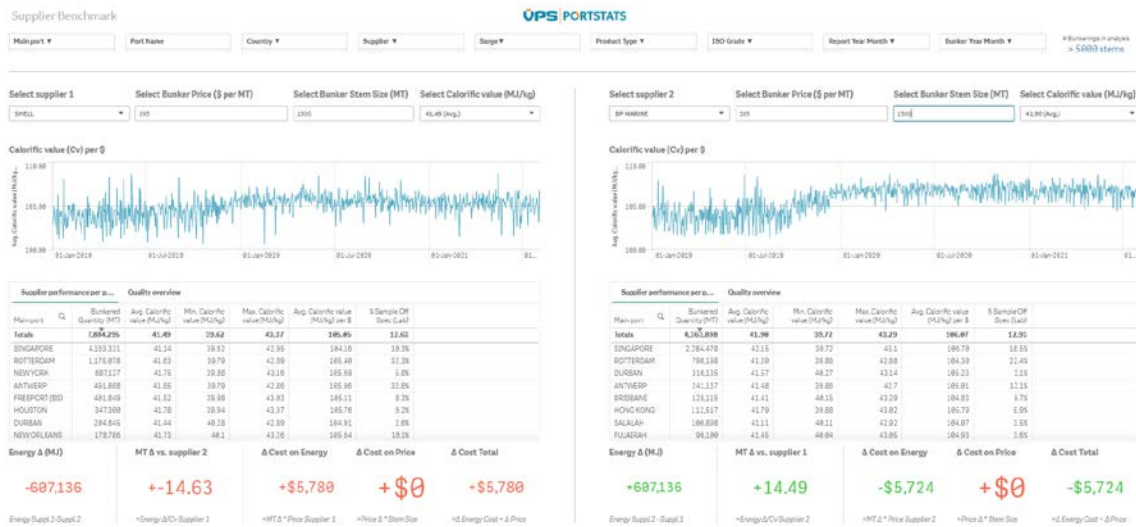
Supplier Benchmark

VPS PORTSTATS

Mainport ▼ | Port Name | Country ▼ | Supplier ▼ | Barge ▼ | Product Type ▼ | ISO Grade ▼ | Report Year Month ▼ | Bunker Year Month ▼

# Bunkerings in analysis
> 5000 stems

Select supplier 1
SHELL

Select Bunker Price ($ per MT)
395

Select Bunker Stem Size (MT)
1500

Select Calorific value (MJ/kg)
41.49 (Avg.)

Calorific value (Cv) per $

110.00
105.00
100.00

Avg. Calorific value (MJ/kg...

01-Jan-2019 | 01-Jul-2019 | 01-Jan-2020 | 01-Jul-2020 | 01-Jan-2021 | 01...

Supplier performance per p... | Quality overview

| Mainport | Bunkered Quantity (MT) | Avg. Calorific value (MJ/kg) | Min. Calorific value (MJ/kg) | Max. Calorific value (MJ/kg) | Avg. Calorific value (MJ/kg) per $ | % Sample Off Spec (Lab) |
|---|---|---|---|---|---|---|
| Totals | 7,884,295 | 41.49 | 39.62 | 43.37 | 105.05 | 12.61 |
| SINGAPORE | 4,393,331 | 41.14 | 39.92 | 42.95 | 104.16 | 19.3% |
| ROTTERDAM | 1,176,878 | 41.63 | 39.79 | 42.89 | 105.40 | 32.3% |
| NEWYORK | 687,117 | 41.76 | 39.98 | 43.16 | 105.69 | 5.6% |
| ANTWERP | 491,888 | 41.65 | 39.70 | 42.86 | 105.96 | 32.8% |
| FREEPORT (BS) | 491,849 | 41.52 | 39.98 | 43.93 | 105.11 | 8.3% |
| HOUSTON | 347,360 | 41.78 | 39.94 | 43.37 | 105.76 | 9.2% |
| DURBAN | 294,845 | 41.44 | 40.28 | 42.39 | 104.91 | 2.6% |
| NEWORLEANS | 178,786 | 41.73 | 40.1 | 43.26 | 105.64 | 19.1% |

Energy Δ (MJ)
-607,136
Energy Suppl.1-Suppl.2

MT Δ vs. supplier 2
+-14.63
=Energy Δ/Cv Supplier 1

Δ Cost on Energy
+$5,780
=MT Δ * Price Supplier 1

Δ Cost on Price
+$0
=Price Δ * Stem Size

Δ Cost Total
+$5,780
=Δ Energy Cost + Δ Price

Select supplier 2
BP MARINE

Select Bunker Price ($ per MT)
395

Select Bunker Stem Size (MT)
1500

Select Calorific value (MJ/kg)
41.90 (Avg.)

Calorific value (Cv) per $

110.00
105.00
100.00

Avg. Calorific value (MJ/kg...

01-Jan-2019 | 01-Jul-2019 | 01-Jan-2020 | 01-Jul-2020 | 01-Jan-2021 | 01...

Supplier performance per p... | Quality overview

| Mainport | Bunkered Quantity (MT) | Avg. Calorific value (MJ/kg) | Min. Calorific value (MJ/kg) | Max. Calorific value (MJ/kg) | Avg. Calorific value (MJ/kg) per $ | % Sample Off Spec (Lab) |
|---|---|---|---|---|---|---|
| Totals | 4,361,898 | 41.90 | 39.72 | 43.29 | 106.07 | 12.91 |
| SINGAPORE | 2,264,478 | 42.15 | 39.72 | 43.1 | 106.79 | 18.5% |
| ROTTERDAM | 798,198 | 41.20 | 39.80 | 42.68 | 104.30 | 21.4% |
| DURBAN | 316,135 | 41.57 | 40.27 | 43.14 | 105.23 | 2.1% |
| ANTWERP | 141,137 | 41.48 | 39.88 | 42.7 | 105.01 | 12.1% |
| BRISBANE | 125,115 | 41.41 | 40.15 | 43.29 | 104.83 | 3.7% |
| HONG KONG | 112,517 | 41.79 | 39.88 | 43.82 | 105.79 | 6.9% |
| SALALAH | 106,898 | 41.11 | 40.11 | 42.92 | 104.07 | 3.5% |
| FUJAIRAH | 96,190 | 41.45 | 40.04 | 43.05 | 104.93 | 3.6% |

Energy Δ (MJ)
+607,136
Energy Suppl.2-Suppl.1

MT Δ vs. supplier 1
+14.49
=Energy Δ/Cv Supplier 2

Δ Cost on Energy
-$5,724
=MT Δ * Price Supplier 2

Δ Cost on Price
+$0
=Price Δ * Stem Size

Δ Cost Total
-$5,724
=Δ Energy Cost + Δ Price